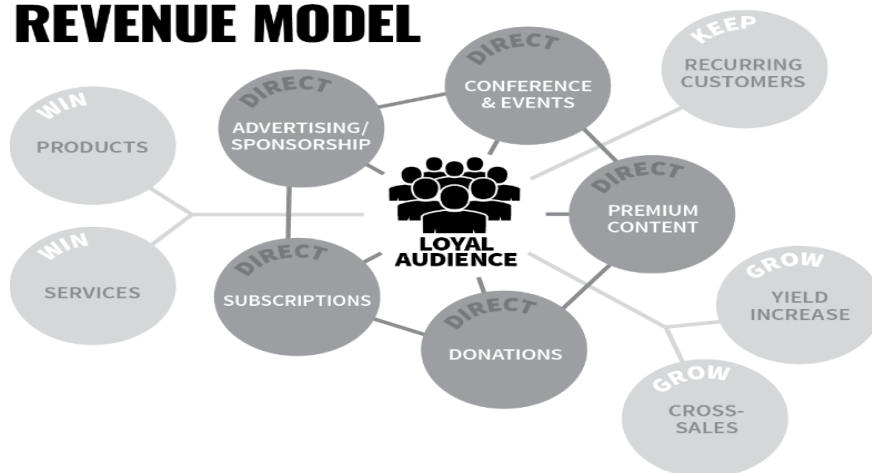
REVENUE MODEL

DIRECT
CONFERENCE & EVENTS

KEEP
RECURRING CUSTOMERS

DIRECT
ADVERTISING/ SPONSORSHIP

WIN
PRODUCTS

LOYAL AUDIENCE

DIRECT
PREMIUM CONTENT

WIN
SERVICES

DIRECT
SUBSCRIPTIONS

GROW
YIELD INCREASE

DIRECT
DONATIONS

GROW
CROSS-SALES